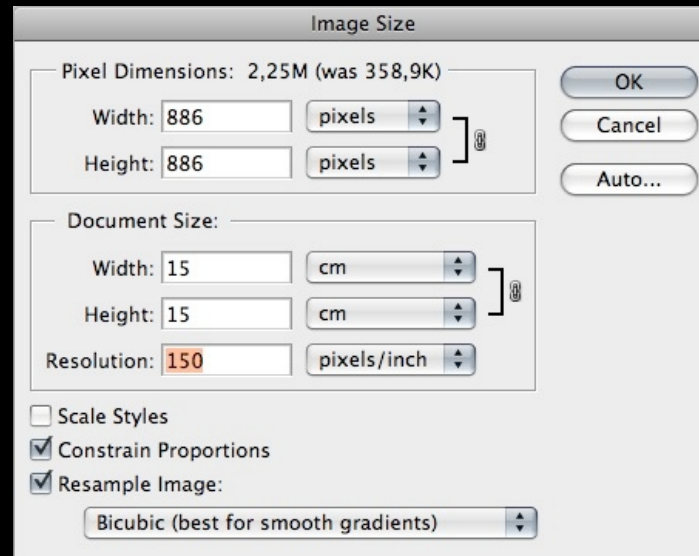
Image Size

Pixel Dimensions: 2,25M (was 358,9K)

Width: 886 pixels

Height: 886 pixels

OK

Cancel

Auto...

Document Size:

Width: 15 cm

Height: 15 cm

Resolution: 150 pixels/inch

Scale Styles

Constrain Proportions

Resample Image:

Bicubic (best for smooth gradients)